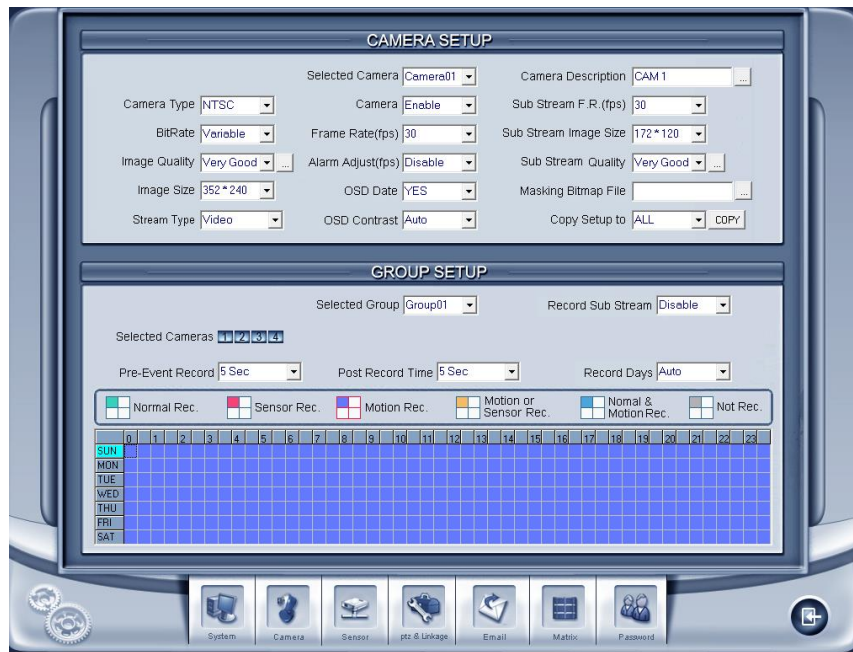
CAMERA SETUP

Selected Camera Camera01

Camera Description CAM 1 ...

Camera Type NTSC

Camera Enable

Sub Stream F.R.(fps) 30

BitRate Variable

Frame Rate(fps) 30

Sub Stream Image Size 172*120

Image Quality Very Good ...

Alarm Adjust(fps) Disable

Sub Stream Quality Very Good ...

Image Size 352*240

OSD Date YES

Masking Bitmap File ...

Stream Type Video

OSD Contrast Auto

Copy Setup to ALL COPY

GROUP SETUP

Selected Group Group01

Record Sub Stream Disable

Selected Cameras 1 2 3 4

Pre-Event Record 5 Sec

Post Record Time 5 Sec

Record Days Auto

Normal Rec. Sensor Rec. Motion Rec. Motion or Sensor Rec. Nomal & Motion Rec. Not Rec.

| | 0 | 1 | 2 | 3 | 4 | 5 | 6 | 7 | 8 | 9 | 10 | 11 | 12 | 13 | 14 | 15 | 16 | 17 | 18 | 19 | 20 | 21 | 22 | 23 |
|---|---|---|---|---|---|---|---|---|---|---|---|---|---|---|---|---|---|---|---|---|---|---|---|---|
| SUN | | | | | | | | | | | | | | | | | | | | | | | | |
| MON | | | | | | | | | | | | | | | | | | | | | | | | |
| TUE | | | | | | | | | | | | | | | | | | | | | | | | |
| WED | | | | | | | | | | | | | | | | | | | | | | | | |
| THU | | | | | | | | | | | | | | | | | | | | | | | | |
| FRI | | | | | | | | | | | | | | | | | | | | | | | | |
| SAT | | | | | | | | | | | | | | | | | | | | | | | | |

System Camera Sensor ptz & Linkage Email Matrix Password